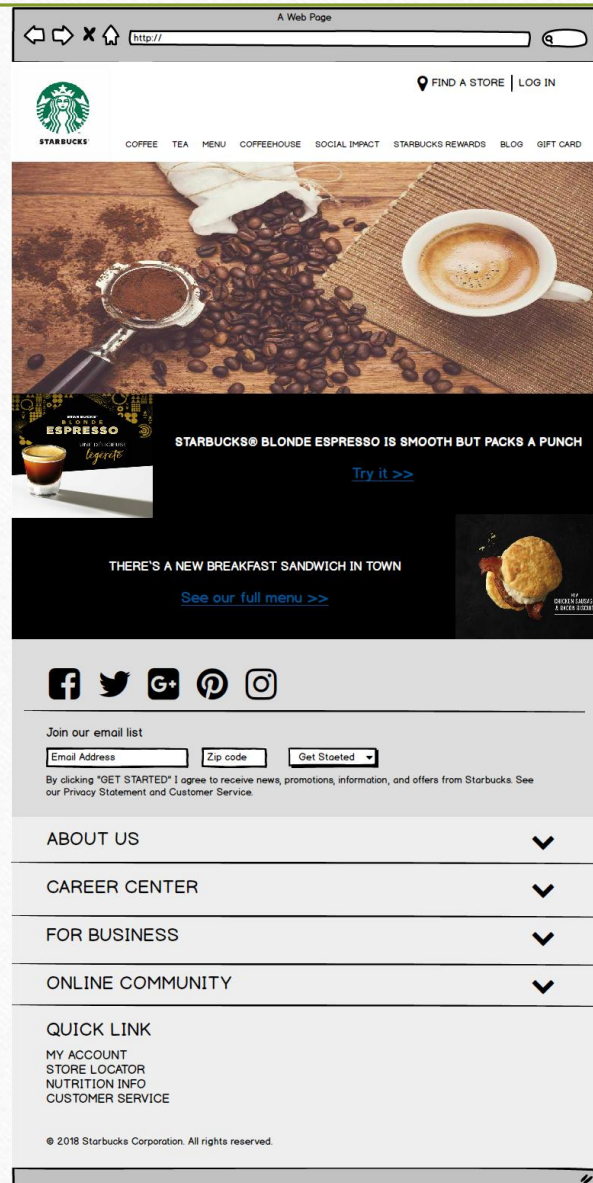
A Web Page

http://

FIND A STORE | LOG IN

STARBUCKS

COFFEE TEA MENU COFFEEHOUSE SOCIAL IMPACT STARBUCKS REWARDS BLOG GIFT CARD

STARBUCKS
BLONDE
ESPRESSO
légèreté

STARBUCKS® BLONDE ESPRESSO IS SMOOTH BUT PACKS A PUNCH

Try it >>

THERE'S A NEW BREAKFAST SANDWICH IN TOWN

See our full menu >>

CHICKEN SANDWICH & CHICKEN BISCUIT

Join our email list

Email Address | Zip code | Get Stаeted

By clicking "GET STARTED" I agree to receive news, promotions, information, and offers from Starbucks. See our Privacy Statement and Customer Service.

ABOUT US

CAREER CENTER

FOR BUSINESS

ONLINE COMMUNITY

QUICK LINK

MY ACCOUNT
STORE LOCATOR
NUTRITION INFO
CUSTOMER SERVICE

© 2018 Starbucks Corporation. All rights reserved.